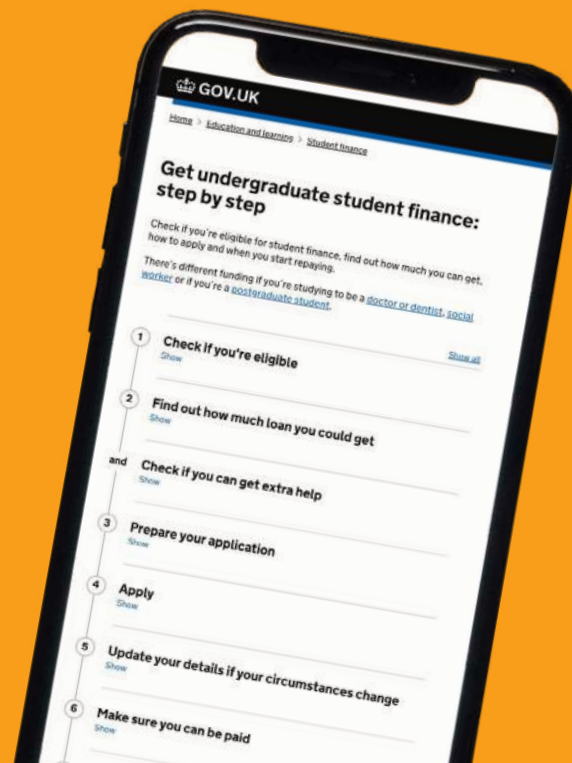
GOV.UK

Home > Education and learning > Student finance

Get undergraduate student finance: step by step

Check if you're eligible for student finance, find out how much you can get, how to apply and when you start repaying.

There's different funding if you're studying to be a doctor or dentist, social worker or if you're a postgraduate student.

Show all

1 Check if you're eligible
Show

2 Find out how much loan you could get
Show

and Check if you can get extra help
Show

3 Prepare your application
Show

4 Apply
Show

5 Update your details if your circumstances change
Show

6 Make sure you can be paid
Show